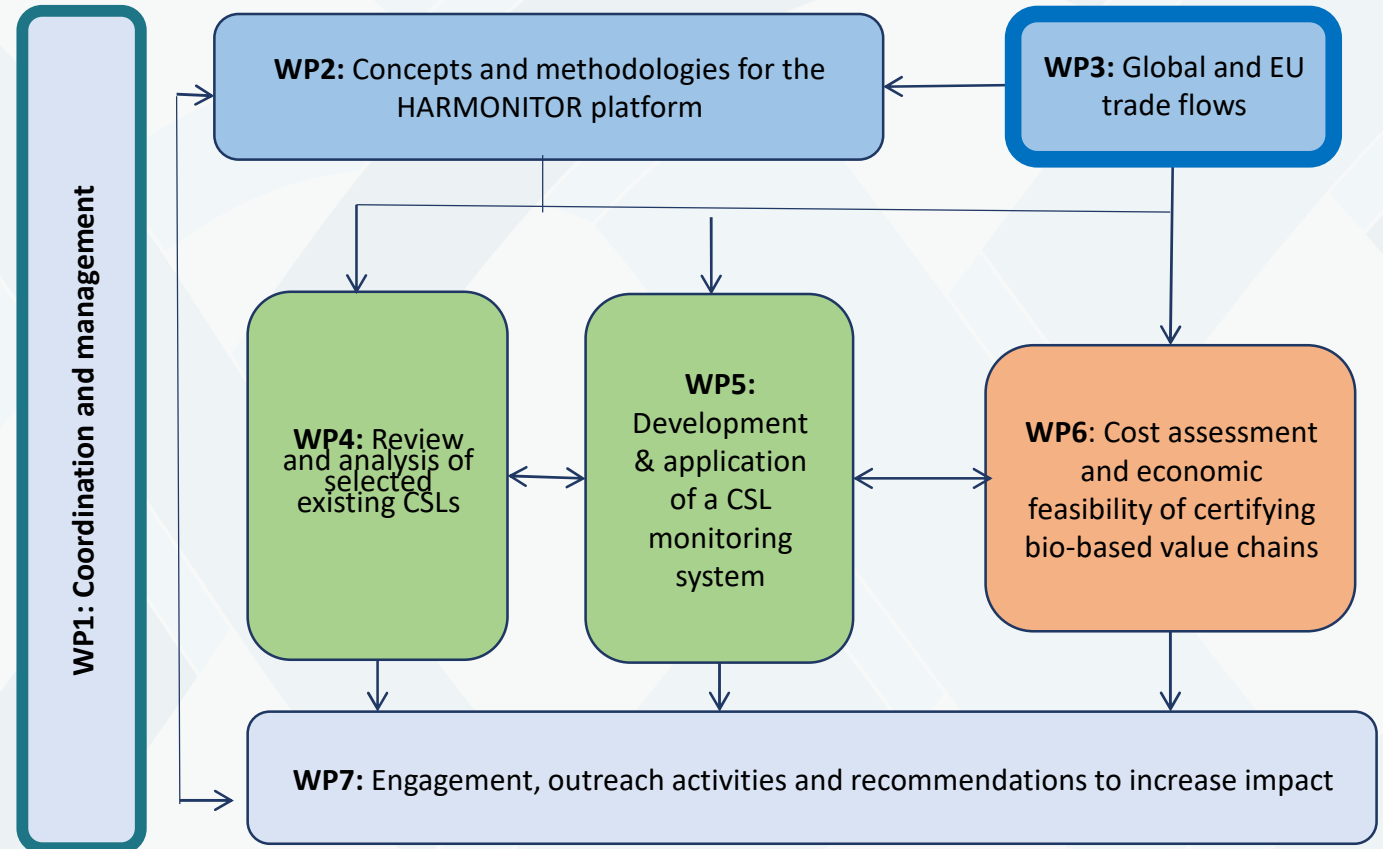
WP1: Coordination and management

WP2: Concepts and methodologies for the HARMONITOR platform

WP3: Global and EU trade flows

WP4: Review and analysis of selected existing CSLs

WP5: Development & application of a CSL monitoring system

WP6: Cost assessment and economic feasibility of certifying bio-based value chains

WP7: Engagement, outreach activities and recommendations to increase impact